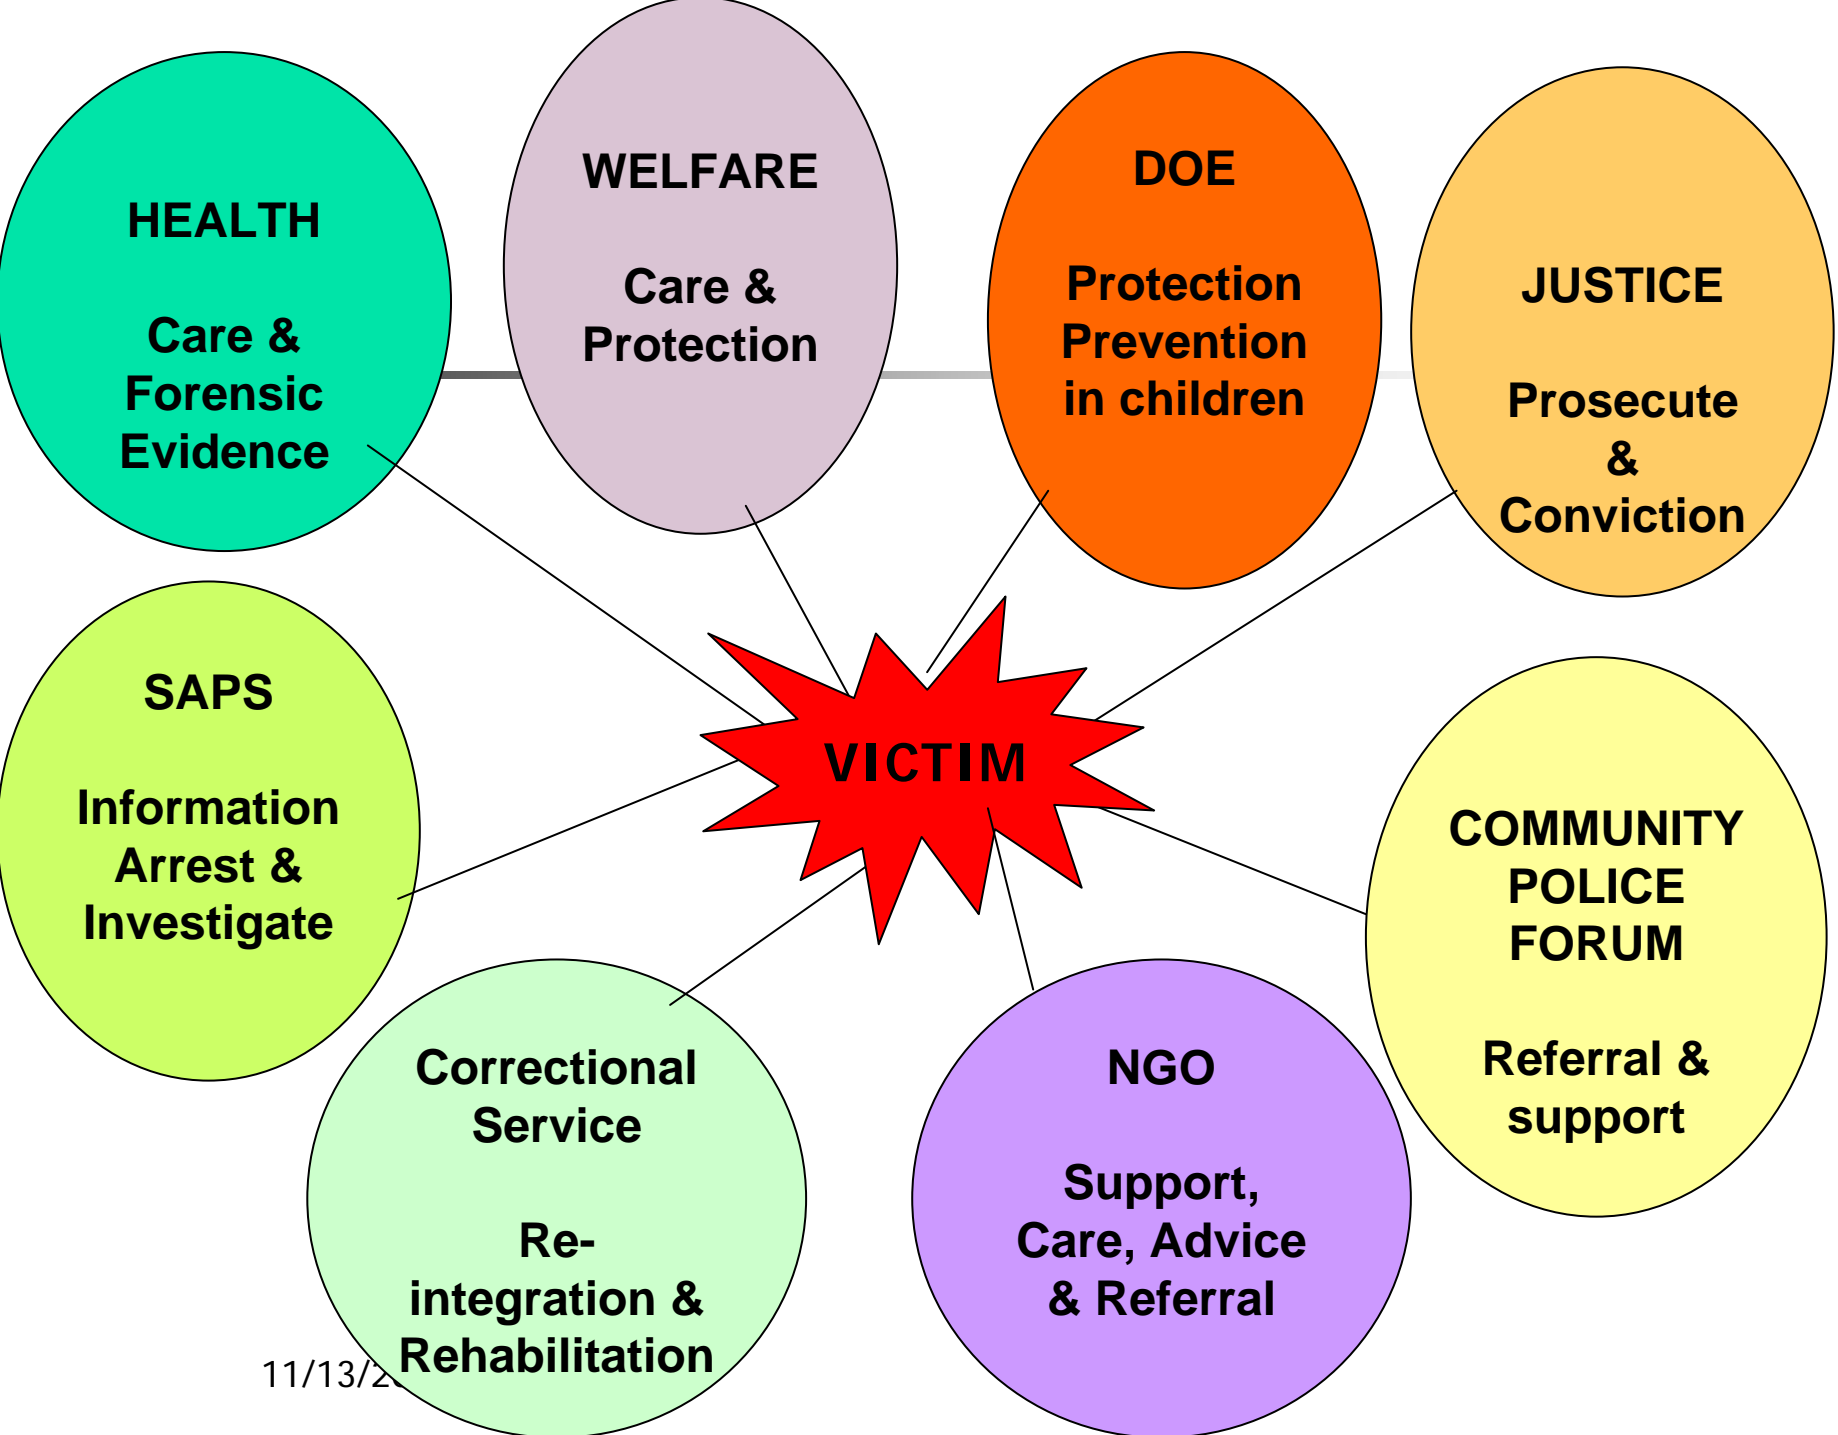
HEALTH

Care & Forensic Evidence

WELFARE

Care & Protection

DOE

Protection Prevention in children

JUSTICE

Prosecute & Conviction

SAPS

Information Arrest & Investigate

VICTIM

COMMUNITY POLICE FORUM

Referral & support

Correctional Service

Re-integration & Rehabilitation

NGO

Support, Care, Advice & Referral

11/13/2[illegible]